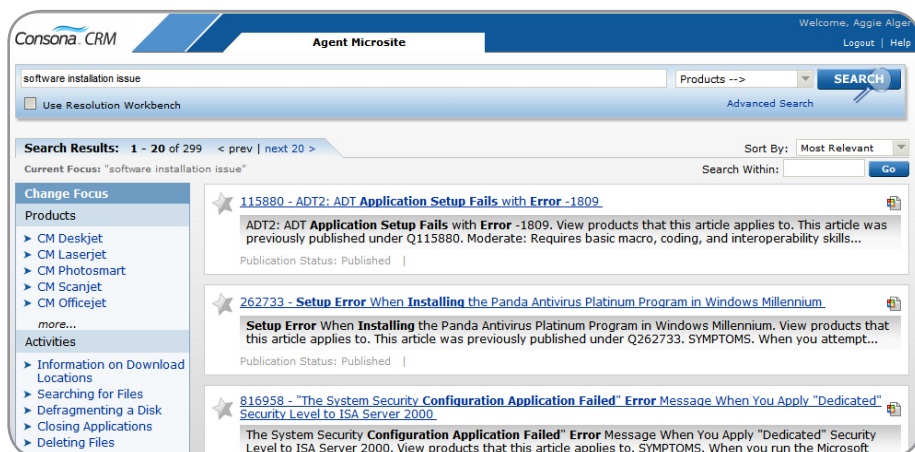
Consona CRM

Agent Microsite

Welcome, Aggie Alger

Logout | Help

software installation issue

Products -->

SEARCH

Use Resolution Workbench

Advanced Search

Search Results: 1 - 20 of 299 < prev | next 20 >

Current Focus: "software installation issue"

Sort By: Most Relevant

Search Within: Go

Change Focus

Products

➤ CM Deskjet
➤ CM Laserjet
➤ CM Photosmart
➤ CM Scanjet
➤ CM Officejet

more...

Activities

➤ Information on Download Locations
➤ Searching for Files
➤ Defragmenting a Disk
➤ Closing Applications
➤ Deleting Files

115880 - ADT2: ADT Application Setup Fails with Error -1809

ADT2: ADT Application Setup Fails with Error -1809. View products that this article applies to. This article was previously published under Q115880. Moderate: Requires basic macro, coding, and interoperability skills...

Publication Status: Published |

262733 - Setup Error When Installing the Panda Antivirus Platinum Program in Windows Millennium

Setup Error When Installing the Panda Antivirus Platinum Program in Windows Millennium. View products that this article applies to. This article was previously published under Q262733. SYMPTOMS. When you attempt...

Publication Status: Published |

816958 - "The System Security Configuration Application Failed" Error Message When You Apply "Dedicated" Security Level to ISA Server 2000

The System Security Configuration Application Failed" Error Message When You Apply "Dedicated" Security Level to ISA Server 2000. View products that this article applies to. SYMPTOMS. When you run the Microsoft